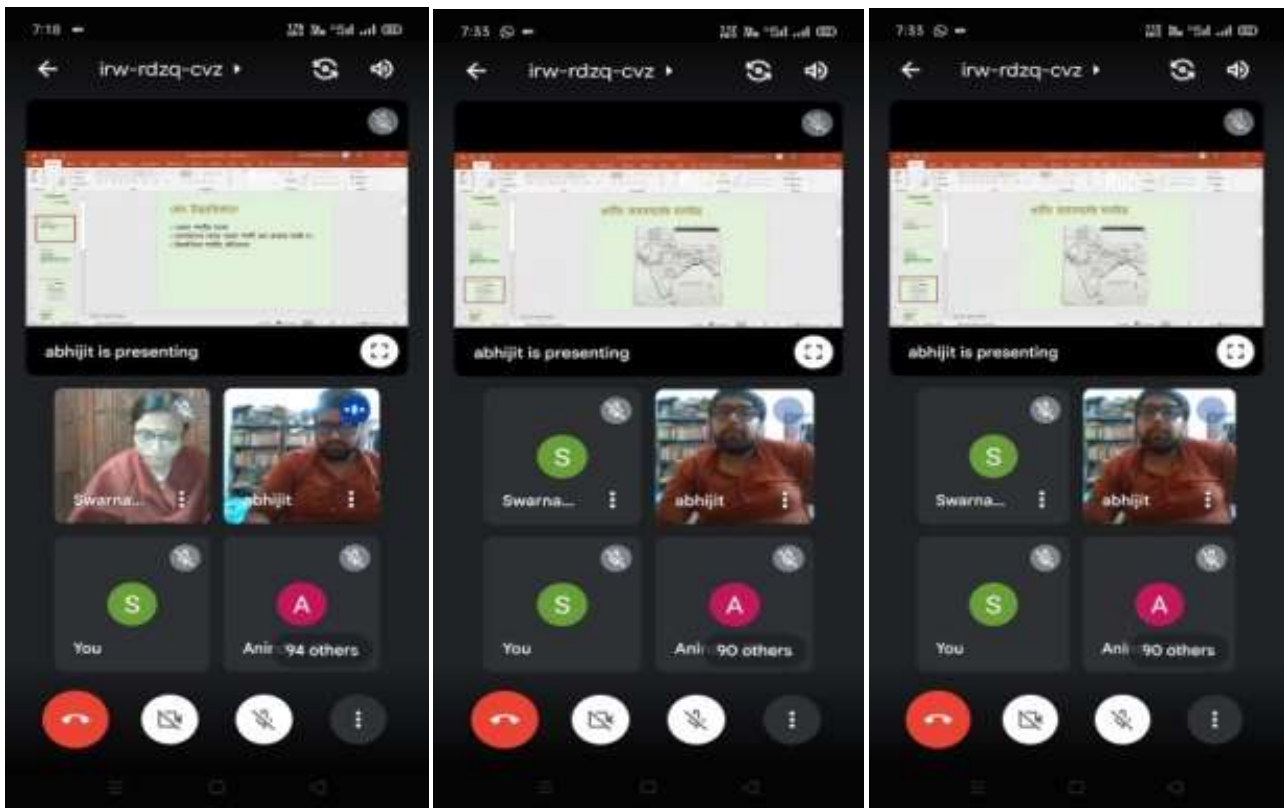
7:18

irw-rdzq-cvz

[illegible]

abhijit is presenting

Swarna...

abhijit

S

You

A

Ani 94 others

7:33

irw-rdzq-cvz

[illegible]

abhijit is presenting

S

Swarna...

abhijit

S

You

A

Ani 90 others

7:33

irw-rdzq-cvz

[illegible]

abhijit is presenting

S

Swarna...

abhijit

S

You

A

Ani 90 others